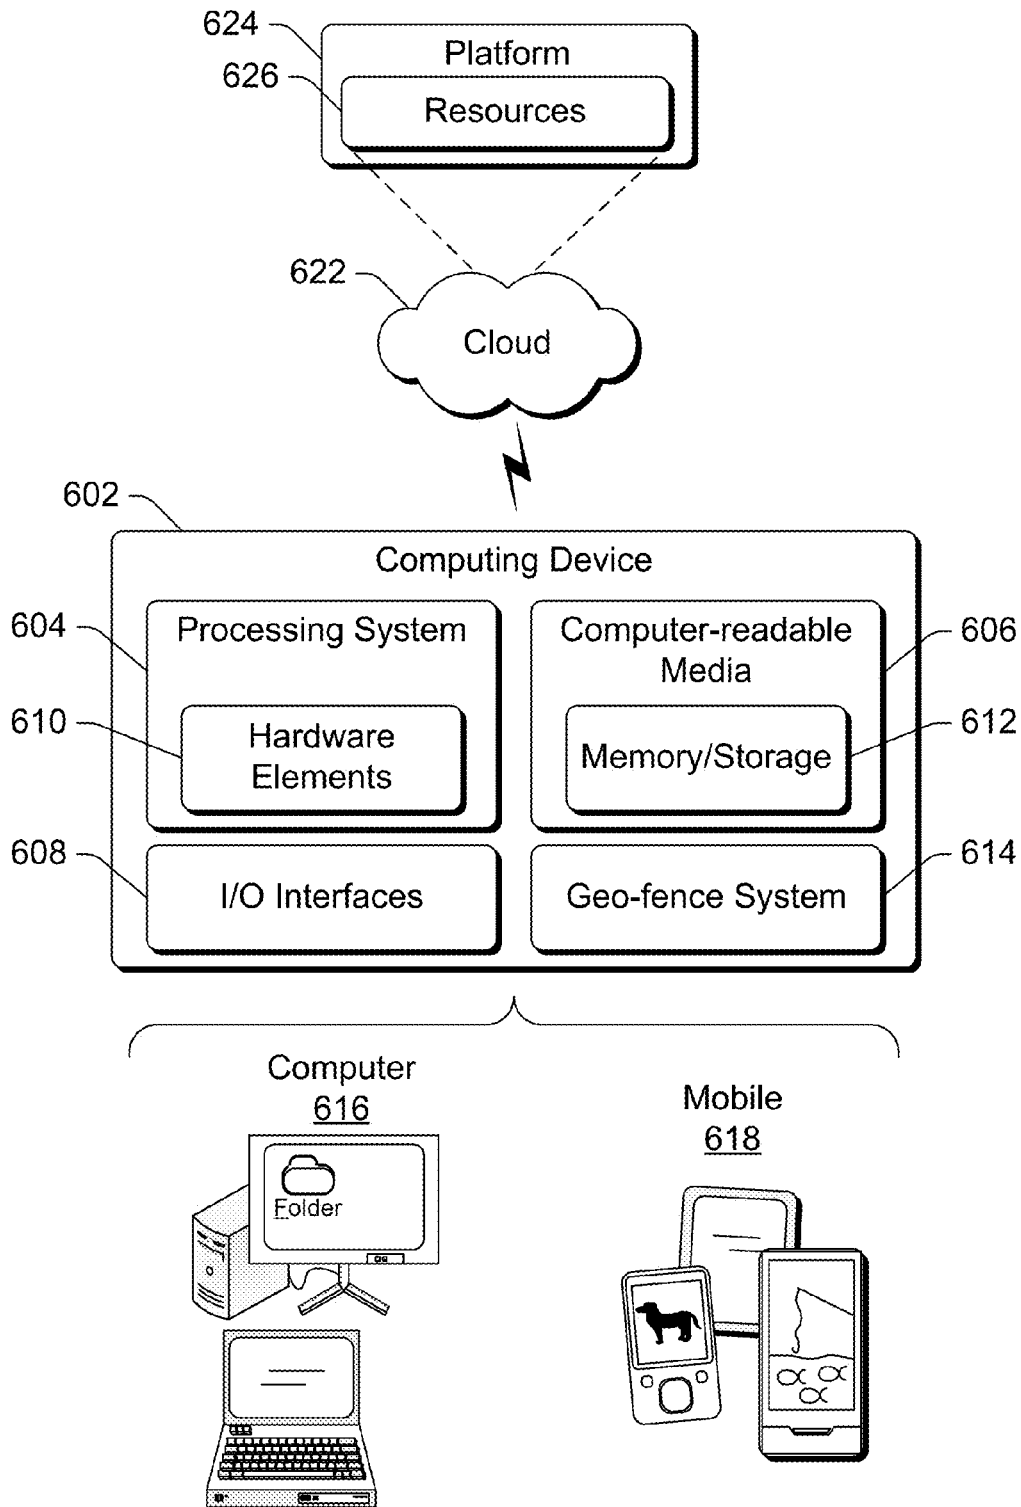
624
Platform
626
Resources

622
Cloud

602
Computing Device

604
Processing System

610
Hardware Elements

Computer-readable Media
606

Memory/Storage
612

608
I/O Interfaces

Geo-fence System
614

Computer
616

Folder

Mobile
618